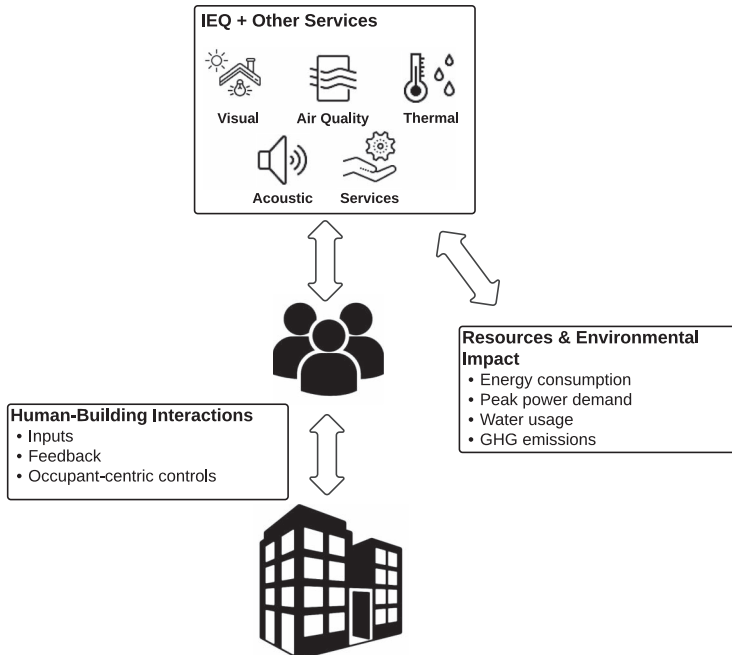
IEQ + Other Services

Visual
Air Quality
Thermal
Acoustic
Services

Resources & Environmental Impact
• Energy consumption
• Peak power demand
• Water usage
• GHG emissions

Human-Building Interactions
• Inputs
• Feedback
• Occupant-centric controls